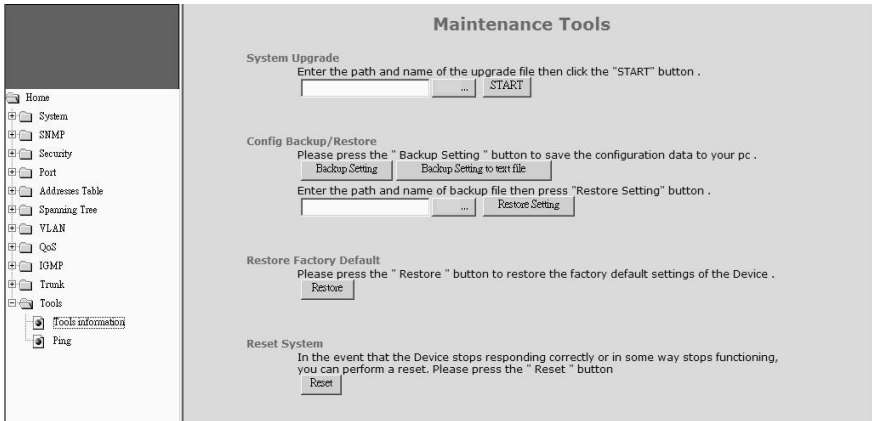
Home
System
SNMP
Security
Port
Addresses Table
Spanning Tree
VLAN
QoS
IGMP
Trunk
Tools
Tools information
Ping

Maintenance Tools

System Upgrade
Enter the path and name of the upgrade file then click the "START" button .
... START

Config Backup/Restore
Please press the " Backup Setting " button to save the configuration data to your pc .
Backup Setting Backup Setting to text file
Enter the path and name of backup file then press "Restore Setting" button .
... Restore Setting

Restore Factory Default
Please press the " Restore " button to restore the factory default settings of the Device .
Restore

Reset System
In the event that the Device stops responding correctly or in some way stops functioning, you can perform a reset. Please press the " Reset " button
Reset